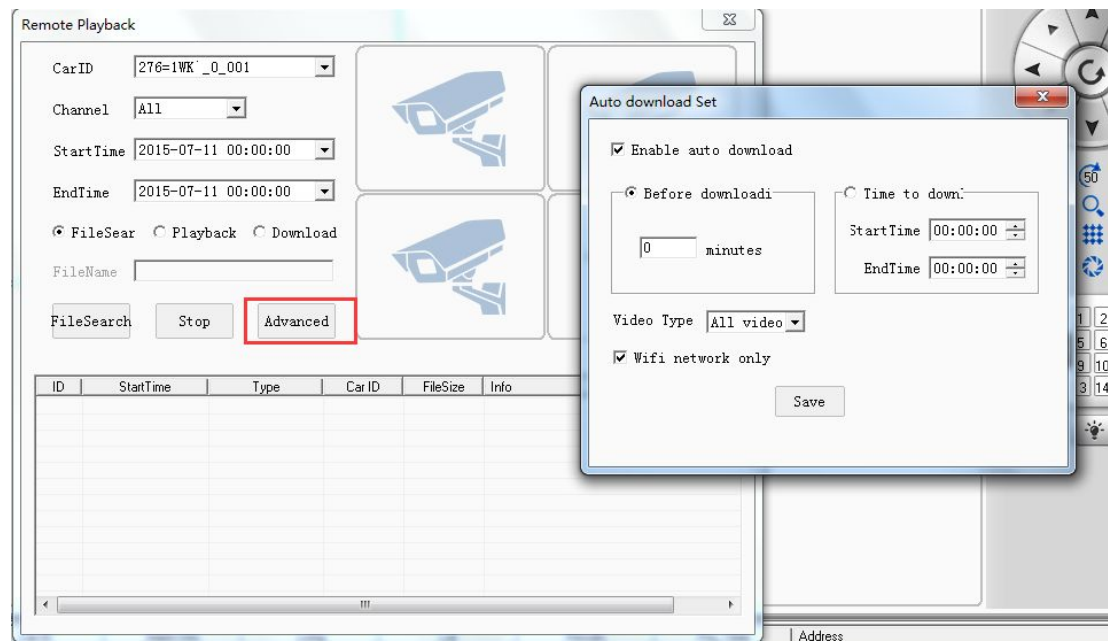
Remote Playback

CarID 276=1WK'_0_001

Channel All

StartTime 2015-07-11 00:00:00

EndTime 2015-07-11 00:00:00

FileSear Playback Download

FileName

FileSearch Stop Advanced

| ID | StartTime | Type | Car ID | FileSize | Info |
|---|---|---|---|---|---|

Auto download Set

Enable auto download

Before downloadi

0 minutes

Time to down

StartTime 00:00:00

EndTime 00:00:00

Video Type All video

Wifi network only

Save

50

1 2
5 6
9 10
3 14

Address